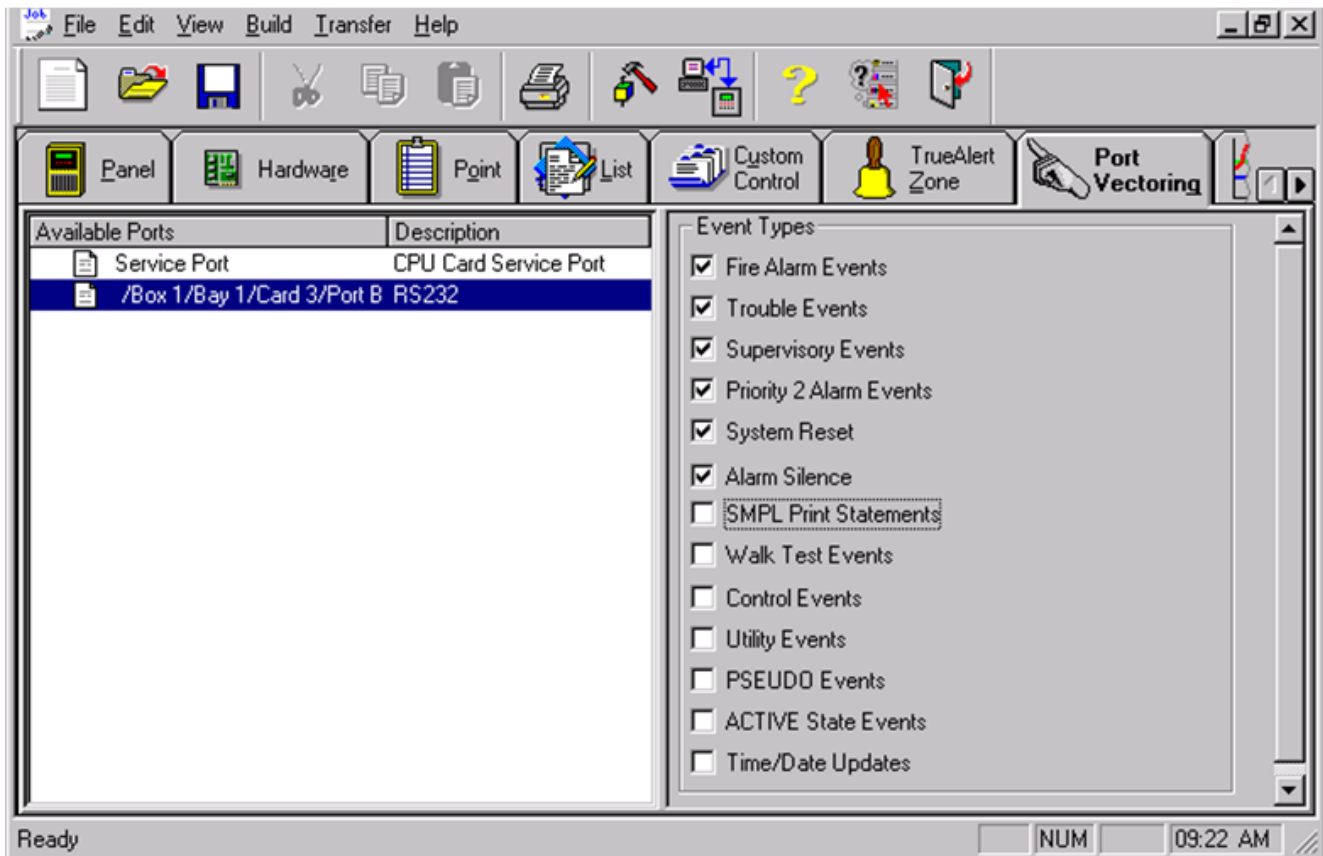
Job

File Edit View Build Transfer Help

Panel
Hardware
Point
List
Custom Control
TrueAlert Zone
Port Vectoring

| Available Ports | Description |
|---|---|
| Service Port | CPU Card Service Port |
| /Box 1/Bay 1/Card 3/Port B | RS232 |

Event Types
☑ Fire Alarm Events
☑ Trouble Events
☑ Supervisory Events
☑ Priority 2 Alarm Events
☑ System Reset
☑ Alarm Silence
☐ SMPL Print Statements
☐ Walk Test Events
☐ Control Events
☐ Utility Events
☐ PSEUDO Events
☐ ACTIVE State Events
☐ Time/Date Updates

Ready
NUM
09:22 AM